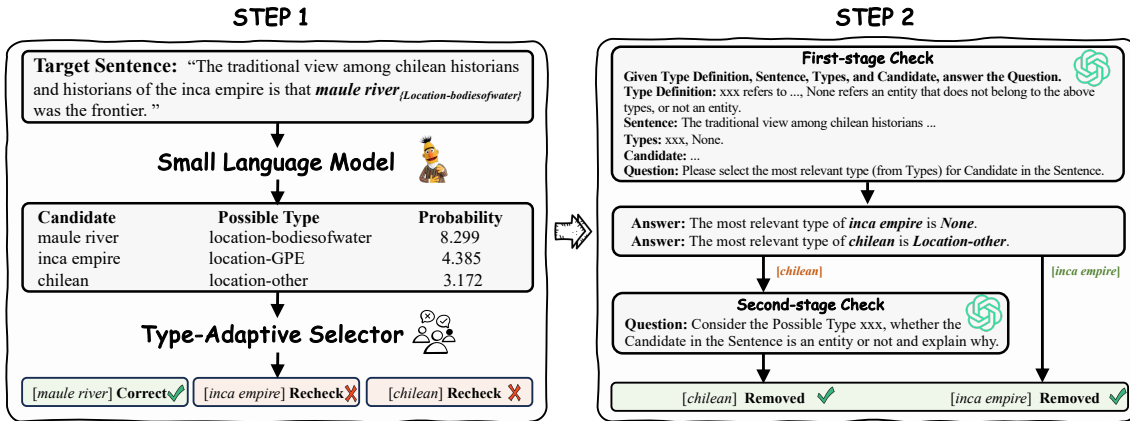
STEP 1

Target Sentence: "The traditional view among chilean historians and historians of the inca empire is that ***maule river***$_{\{Location\text{-}bodiesofwater\}}$ was the frontier. "

Small Language Model

| Candidate | Possible Type | Probability |
|---|---|---|
| maule river | location-bodiesofwater | 8.299 |
| inca empire | location-GPE | 4.385 |
| chilean | location-other | 3.172 |

Type-Adaptive Selector

[*maule river*] **Correct**

[*inca empire*] **Recheck**

[*chilean*] **Recheck**

STEP 2

First-stage Check

**Given Type Definition, Sentence, Types, and Candidate, answer the Question.**
**Type Definition:** xxx refers to ..., None refers an entity that does not belong to the above types, or not an entity.
**Sentence:** The traditional view among chilean historians ...
**Types:** xxx, None.
**Candidate:** ...
**Question:** Please select the most relevant type (from Types) for Candidate in the Sentence.

**Answer:** The most relevant type of ***inca empire*** is ***None***.
**Answer:** The most relevant type of ***chilean*** is ***Location-other***.

[*chilean*]

[*inca empire*]

Second-stage Check

**Question:** Consider the Possible Type xxx, whether the Candidate in the Sentence is an entity or not and explain why.

[*chilean*] **Removed**

[*inca empire*] **Removed**